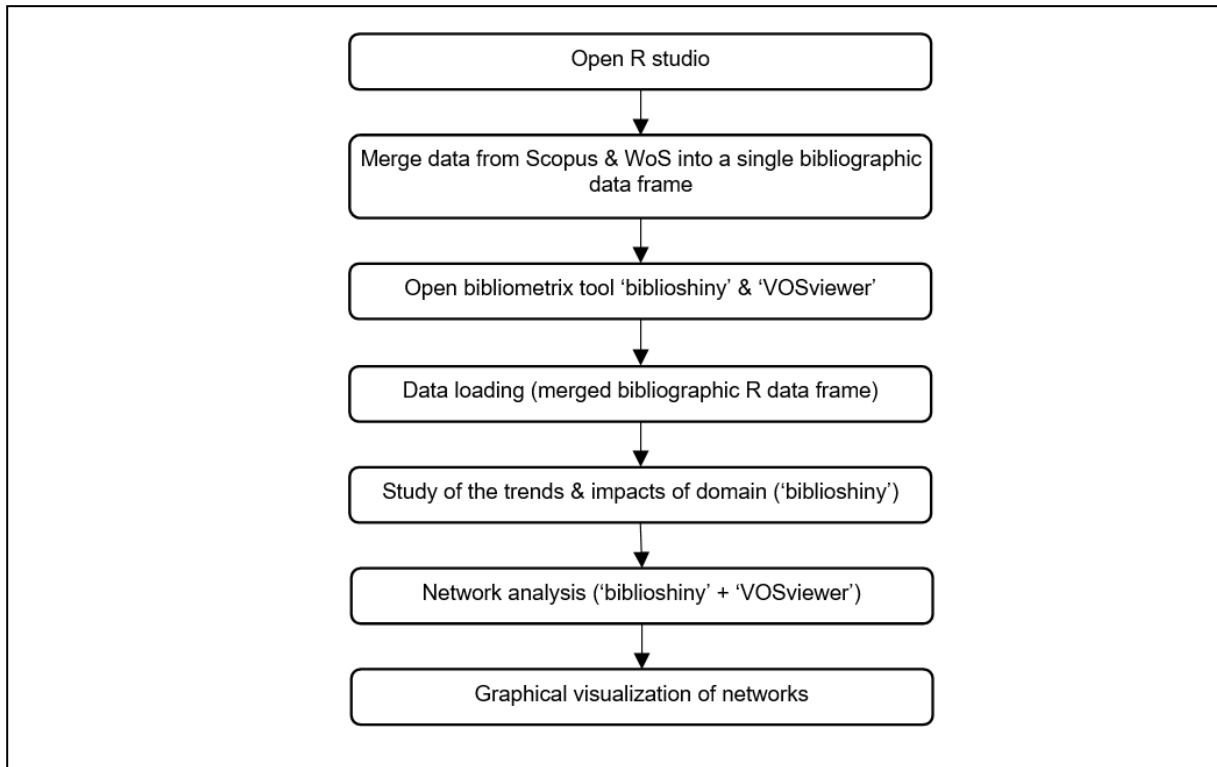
Open R studio

Merge data from Scopus & WoS into a single bibliographic data frame

Open bibliometrix tool ‘biblioshiny’ & ‘VOSviewer’

Data loading (merged bibliographic R data frame)

Study of the trends & impacts of domain (‘biblioshiny’)

Network analysis (‘biblioshiny’ + ‘VOSviewer’)

Graphical visualization of networks